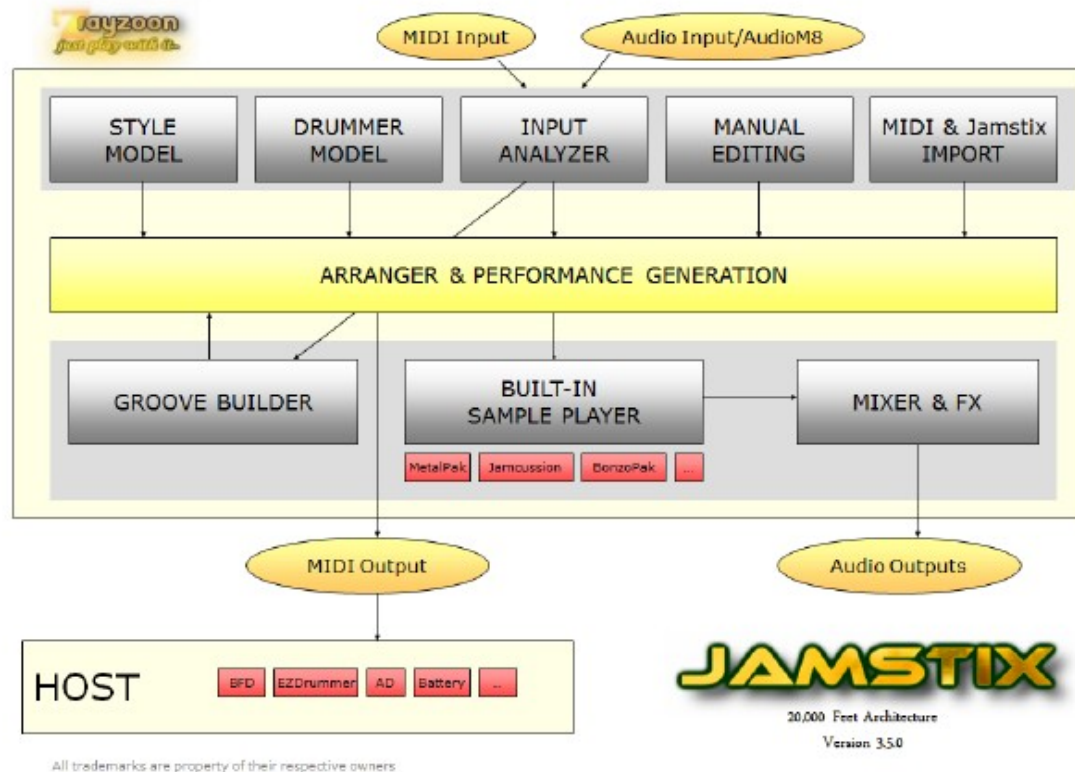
Rayzoon
just play with it...

MIDI Input

Audio Input/AudioM8

STYLE MODEL

DRUMMER MODEL

INPUT ANALYZER

MANUAL EDITING

MIDI & Jamstix IMPORT

ARRANGER & PERFORMANCE GENERATION

GROOVE BUILDER

BUILT-IN SAMPLE PLAYER

MetalPak

Jamcussion

BonzoPak

...

MIXER & FX

MIDI Output

Audio Outputs

HOST

BFD

EZDrummer

AD

Battery

...

JAMSTIX

20,000 Feet Architecture

Version 3.5.0

All trademarks are property of their respective owners